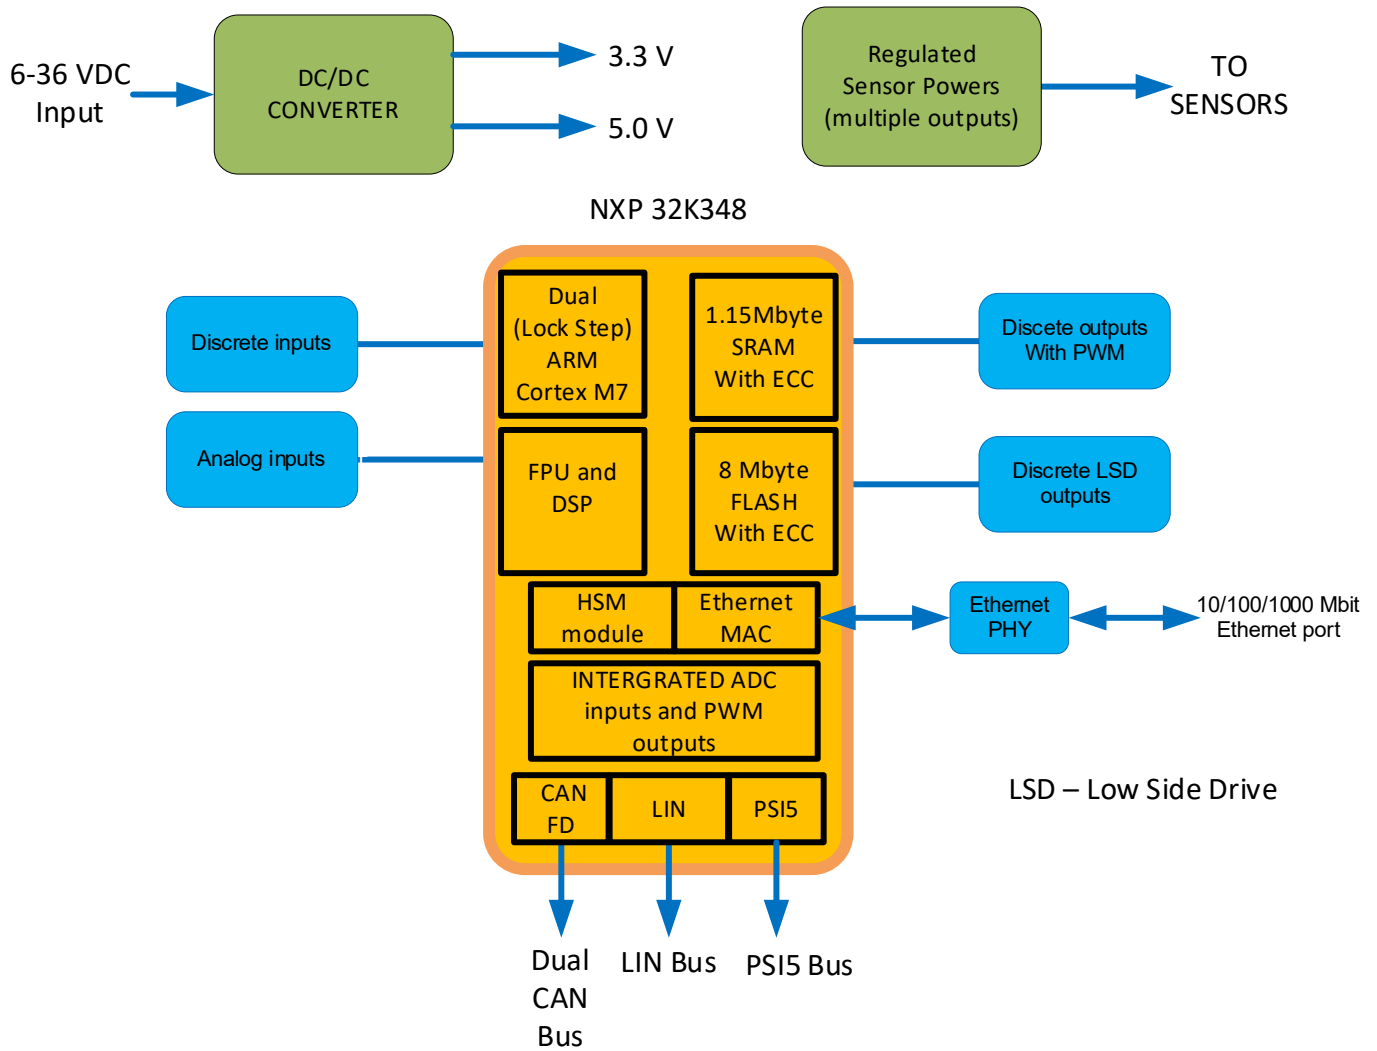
6-36 VDC Input

DC/DC CONVERTER

3.3 V

5.0 V

Regulated Sensor Powers (multiple outputs)

TO SENSORS

NXP 32K348

Discrete inputs

Analog inputs

Dual (Lock Step) ARM Cortex M7

1.15Mbyte SRAM With ECC

FPU and DSP

8 Mbyte FLASH With ECC

Discete outputs With PWM

Discrete LSD outputs

HSM module

Ethernet MAC

Ethernet PHY

10/100/1000 Mbit Ethernet port

INTERGRATED ADC inputs and PWM outputs

CAN FD

LIN

PSI5

LSD – Low Side Drive

Dual CAN Bus

LIN Bus

PSI5 Bus